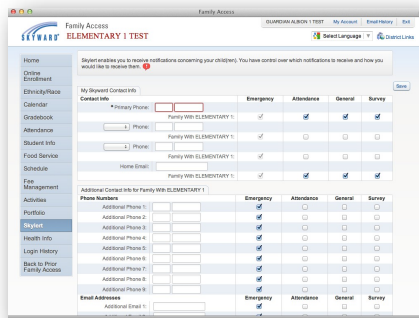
Family Access

SKYWARD®

Family Access
ELEMENTARY 1 TEST

GUARDIAN ALBION 1 TEST | My Account | Email History | Exit

Select Language

District Links

Home
Online Enrollment
Ethnicity/Race
Calendar
Gradebook
Attendance
Student Info
Food Service
Schedule
Fee Management
Activities
Portfolio
Skylert
Health Info
Login History
Back to Prior Family Access

Skylert enables you to receive notifications concerning your child(ren). You have control over which notifications to receive and how you would like to receive them.

My Skyward Contact Info

Save

| Contact Info | Emergency | Attendance | General | Survey |
|---|---|---|---|---|
| * Primary Phone: | | | | |
| Family With ELEMENTARY 1: | ✓ | ✓ | ✓ | ✓ |
| Phone: | | | | |
| Family With ELEMENTARY 1: | ✓ | | | |
| Phone: | | | | |
| Family With ELEMENTARY 1: | ✓ | | | |
| Home Email: | | | | |
| Family With ELEMENTARY 1: | ✓ | ✓ | ✓ | ✓ |

Additional Contact Info for Family With ELEMENTARY 1

| Phone Numbers | Emergency | Attendance | General | Survey |
|---|---|---|---|---|
| Additional Phone 1: | ✓ | | | |
| Additional Phone 2: | ✓ | | | |
| Additional Phone 3: | ✓ | | | |
| Additional Phone 4: | ✓ | | | |
| Additional Phone 5: | ✓ | | | |
| Additional Phone 6: | ✓ | | | |
| Additional Phone 7: | ✓ | | | |
| Additional Phone 8: | ✓ | | | |
| Additional Phone 9: | ✓ | | | |
| Email Addresses | Emergency | Attendance | General | Survey |
| Additional Email 1: | ✓ | | | |
| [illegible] | | | | |